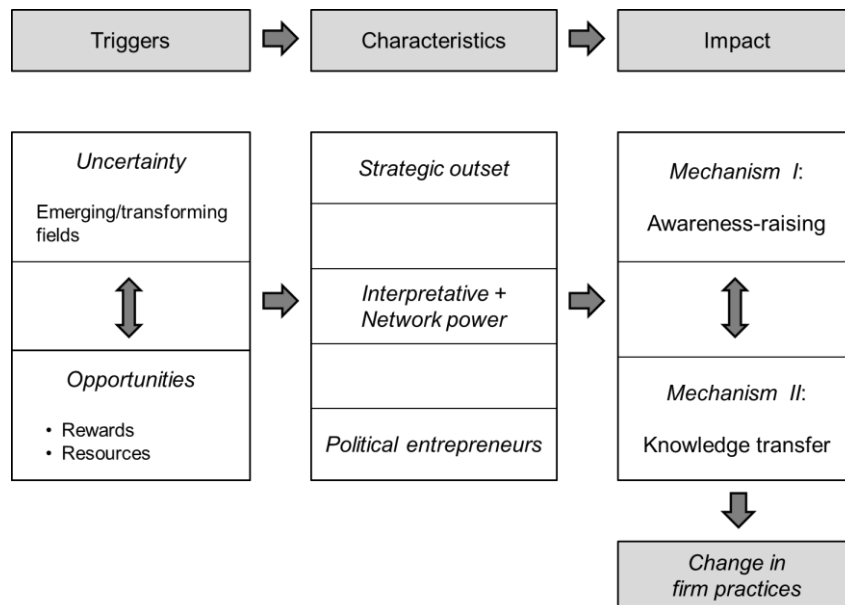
Triggers

Characteristics

Impact

Uncertainty

Emerging/transforming fields

Opportunities

• Rewards
• Resources

Strategic outset

Interpretative + Network power

Political entrepreneurs

Mechanism I:

Awareness-raising

Mechanism II:

Knowledge transfer

Change in firm practices